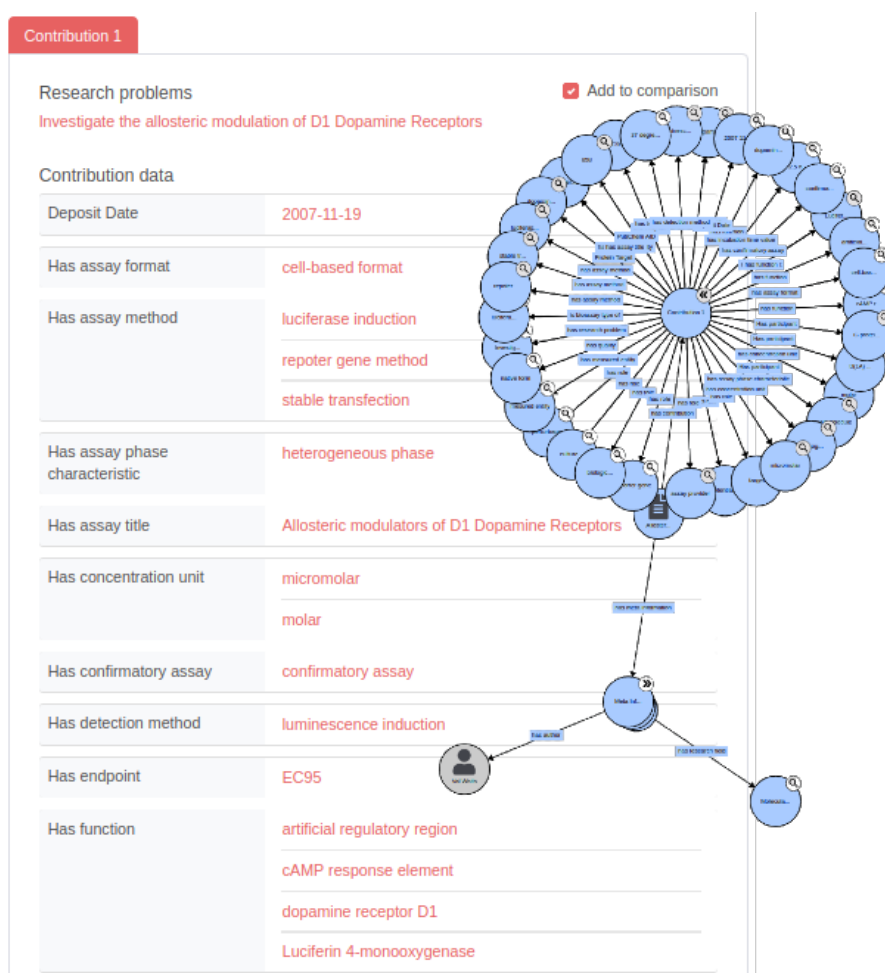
Contribution 1

Research problems

Add to comparison

Investigate the allosteric modulation of D1 Dopamine Receptors

Contribution data

| | |
|---|---|
| Deposit Date | 2007-11-19 |
| Has assay format | cell-based format |
| Has assay method | luciferase induction |
| | repoter gene method |
| | stable transfection |
| Has assay phase characteristic | heterogeneous phase |
| Has assay title | Allosteric modulators of D1 Dopamine Receptors |
| Has concentration unit | micromolar |
| | molar |
| Has confirmatory assay | confirmatory assay |
| Has detection method | luminescence induction |
| Has endpoint | EC95 |
| Has function | artificial regulatory region |
| | cAMP response element |
| | dopamine receptor D1 |
| | Luciferin 4-monooxygenase |

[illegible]